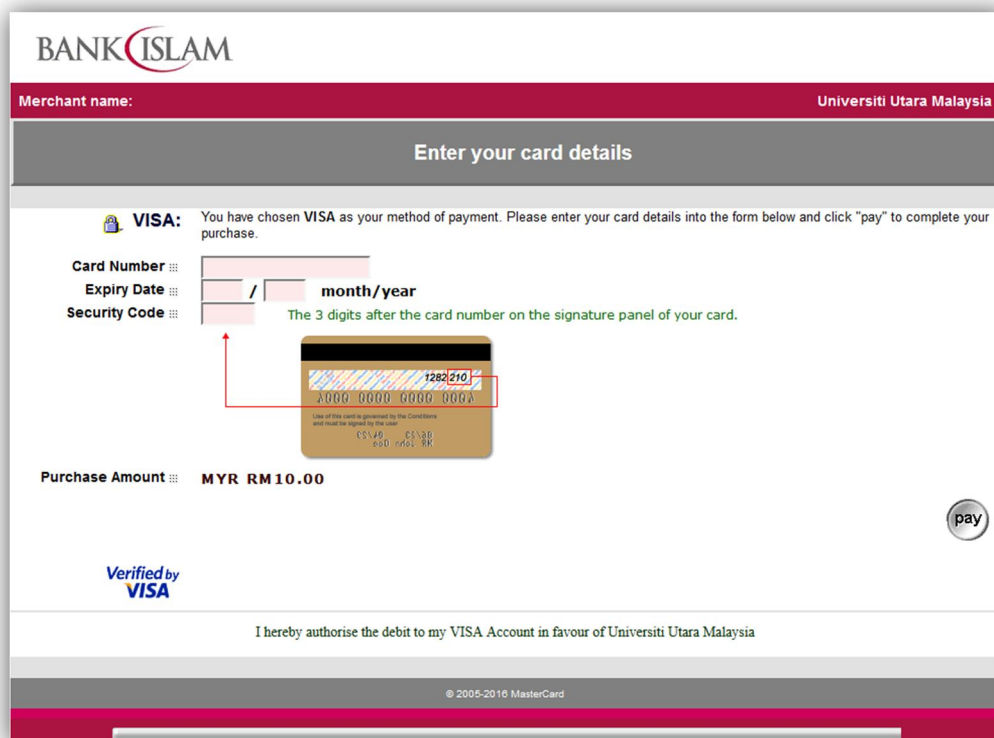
BANK ISLAM

Merchant name:

Universiti Utara Malaysia

Enter your card details

VISA:

You have chosen VISA as your method of payment. Please enter your card details into the form below and click "pay" to complete your purchase.

Card Number

Expiry Date

/

month/year

Security Code

The 3 digits after the card number on the signature panel of your card.

1282 210

4000 0000 0000 0004

Use of this card is governed by the Conditions and must be signed by the user

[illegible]

Purchase Amount

MYR RM10.00

pay

Verified by VISA

I hereby authorise the debit to my VISA Account in favour of Universiti Utara Malaysia

© 2005-2016 MasterCard